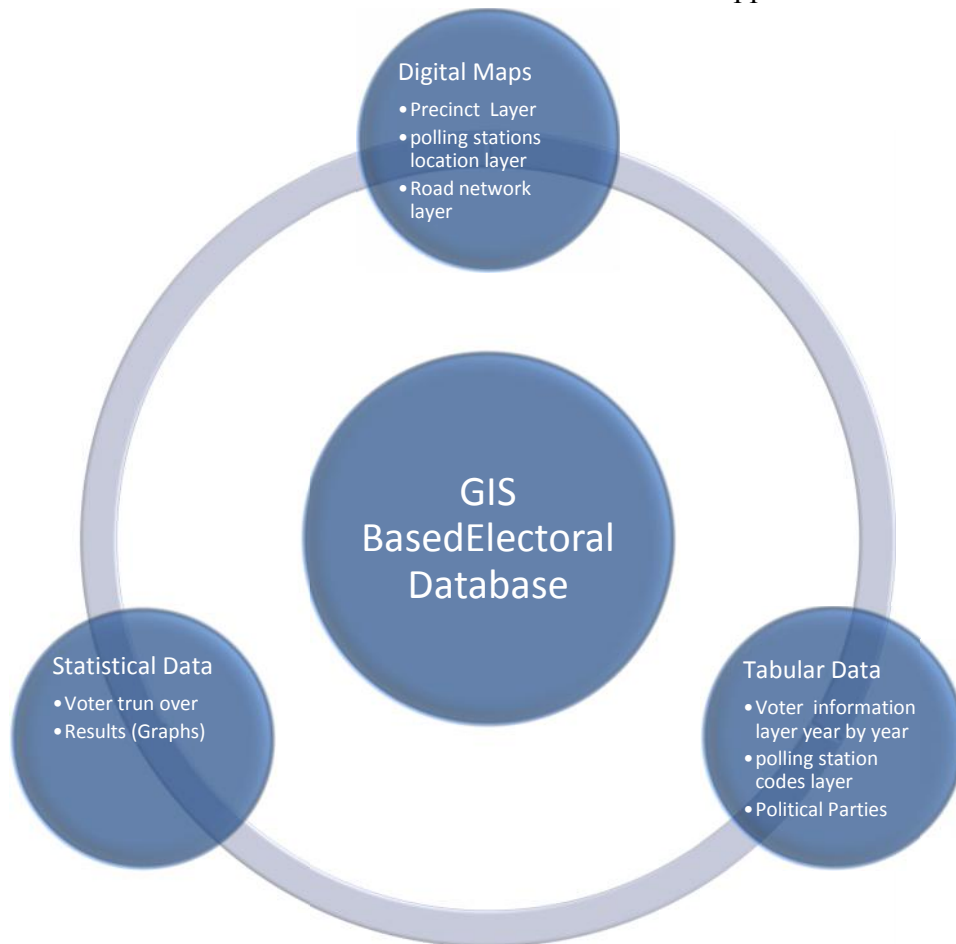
pp

Digital Maps
• Precinct Layer
• polling stations location layer
• Road network layer

GIS BasedElectoral Database

Statistical Data
• Voter trun over
• Results (Graphs)

Tabular Data
• Voter information layer year by year
• polling station codes layer
• Political Parties